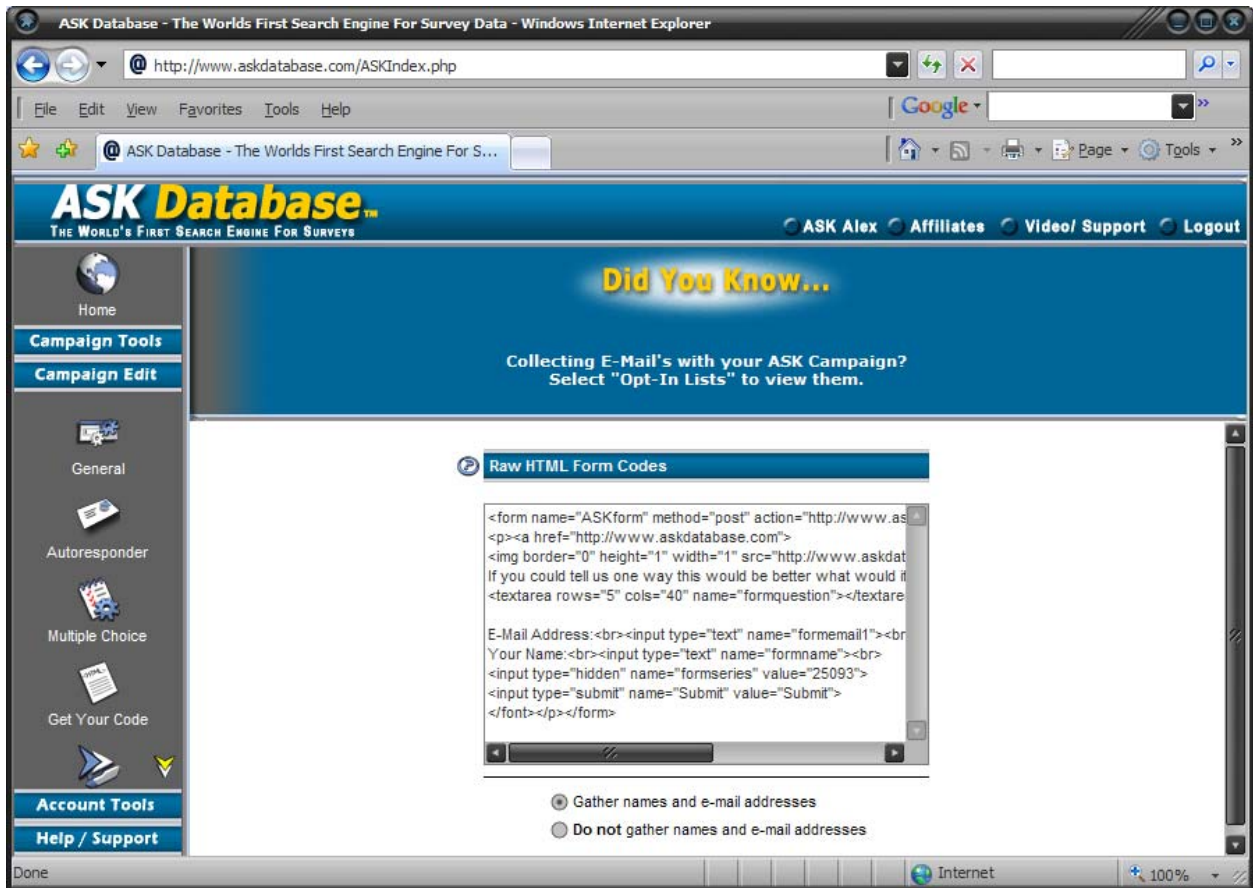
ASK Database - The Worlds First Search Engine For Survey Data - Windows Internet Explorer

http://www.askdatabase.com/ASKIndex.php

File Edit View Favorites Tools Help

Google

ASK Database - The Worlds First Search Engine For S...

Page Tools

ASK Database™
THE WORLD'S FIRST SEARCH ENGINE FOR SURVEYS

ASK Alex Affiliates Video/ Support Logout

Home

Campaign Tools

Campaign Edit

General

Autoresponder

Multiple Choice

Get Your Code

Account Tools

Help / Support

Did You Know...

Collecting E-Mail's with your ASK Campaign?
Select "Opt-In Lists" to view them.

Raw HTML Form Codes

<form name="ASKform" method="post" action="http://www.as
<p><a href="http://www.askdatabase.com">
<img border="0" height="1" width="1" src="http://www.askdat
If you could tell us one way this would be better what would i
<textarea rows="5" cols="40" name="formquestion"></textare

E-Mail Address:<br><input type="text" name="formemail1"><br
Your Name:<br><input type="text" name="formname"><br>
<input type="hidden" name="formseries" value="25093">
<input type="submit" name="Submit" value="Submit">
</font></p></form>

Gather names and e-mail addresses

Do not gather names and e-mail addresses

Done

Internet

100%